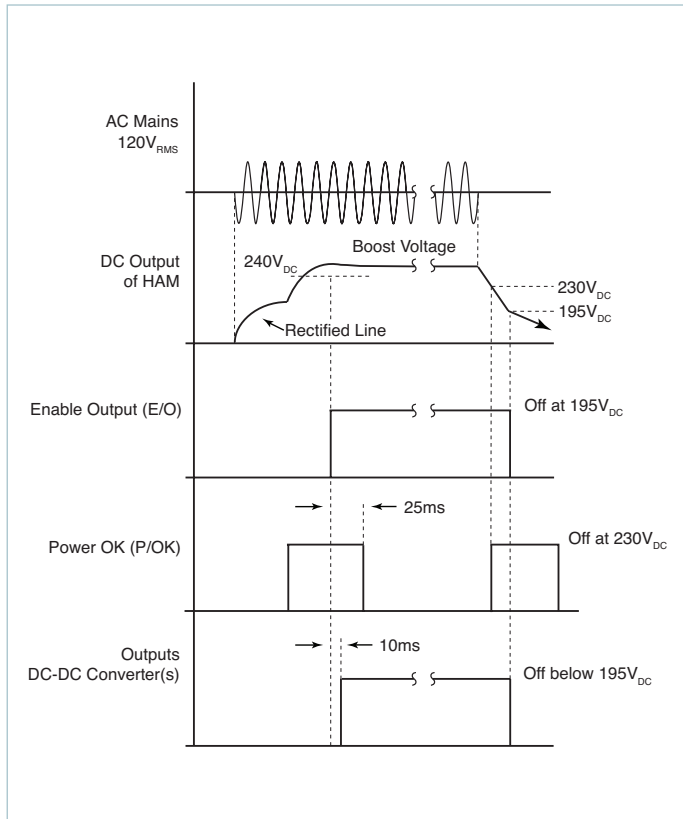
AC Mains
$120V_{RMS}$

DC Output
of HAM

$240V_{DC}$

Boost Voltage

$230V_{DC}$

$195V_{DC}$

Rectified Line

Enable Output (E/O)

Off at $195V_{DC}$

25ms

Power OK (P/OK)

Off at $230V_{DC}$

10ms

Outputs
DC-DC Converter(s)

Off below $195V_{DC}$